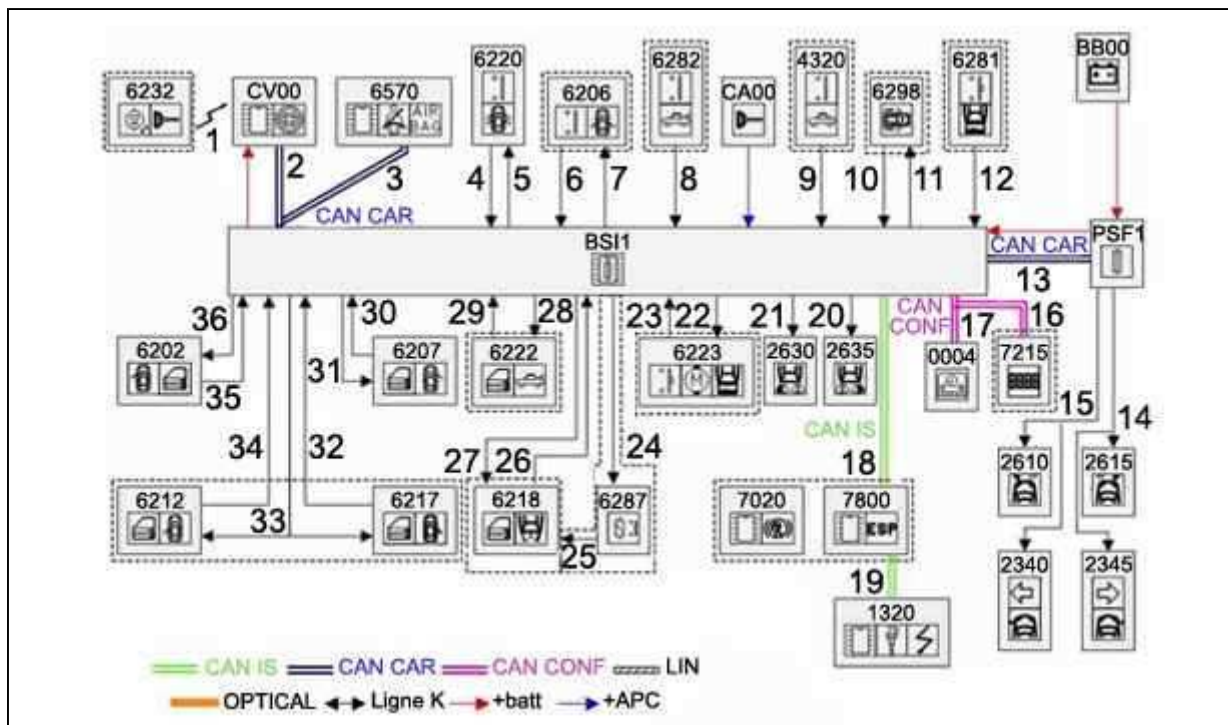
6232
1
CV00
2
6570
AIR BAG
3
CAN CAR
6220
4
5
6206
6
7
6282
8
CA00
4320
9
6298
10
11
6281
12
BB00
PSF1
CAN CAR
13
BSI1
36
6202
35
30
6207
31
29
28
6222
23
22
6223
21
2630
20
2635
CAN CONF
17
16
0004
7215
15
14
34
32
CAN IS
18
2610
2615
6212
33
6217
27
26
6218
24
6287
25
7020
7800
ESP
19
1320
2340
2345
CAN IS
CAN CAR
CAN CONF
LIN
OPTICAL
Ligne K
+batt
+APC